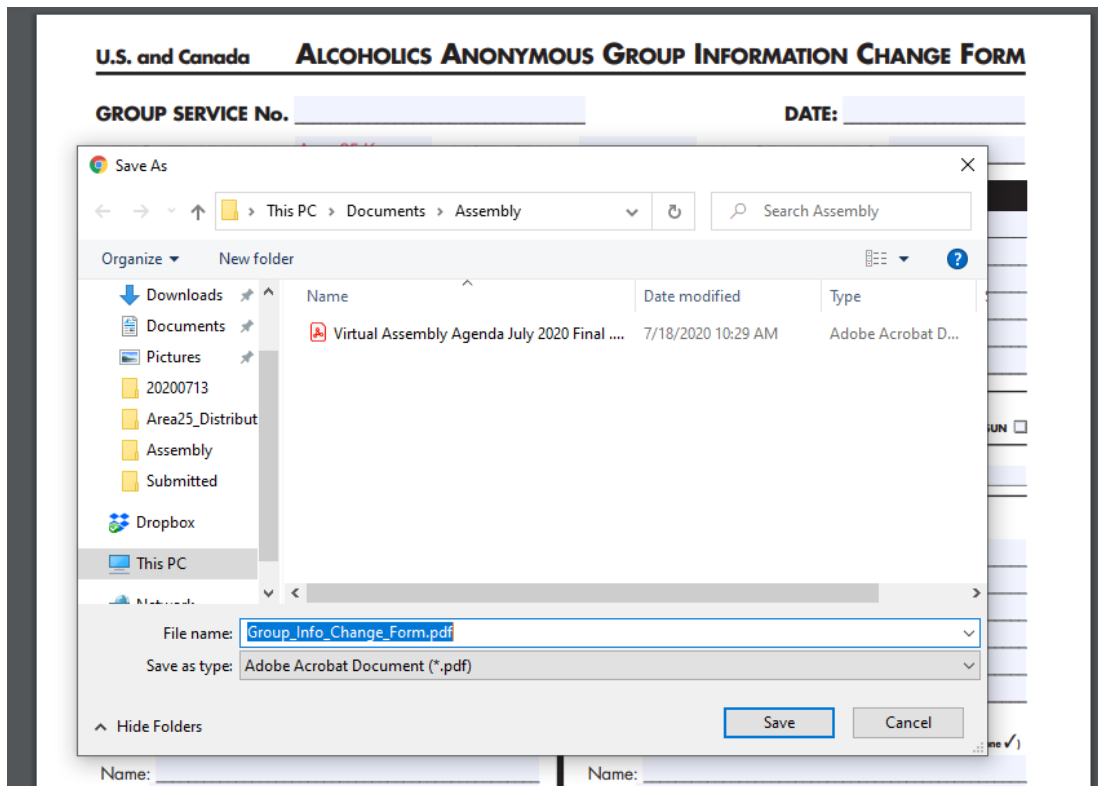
U.S. and Canada ALCOHOLICS ANONYMOUS GROUP INFORMATION CHANGE FORM

GROUP SERVICE No. ____________________ DATE: ____________

Save As

This PC > Documents > Assembly

Search Assembly

Organize ▾ New folder

Downloads
Documents
Pictures
20200713
Area25_Distribut
Assembly
Submitted
Dropbox
This PC
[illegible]

| Name | Date modified | Type |
|---|---|---|
| Virtual Assembly Agenda July 2020 Final .... | 7/18/2020 10:29 AM | Adobe Acrobat D... |

File name: Group_Info_Change_Form.pdf
Save as type: Adobe Acrobat Document (*.pdf)

Hide Folders

Save Cancel

SUN

Name: ____________________ Name: ____________________